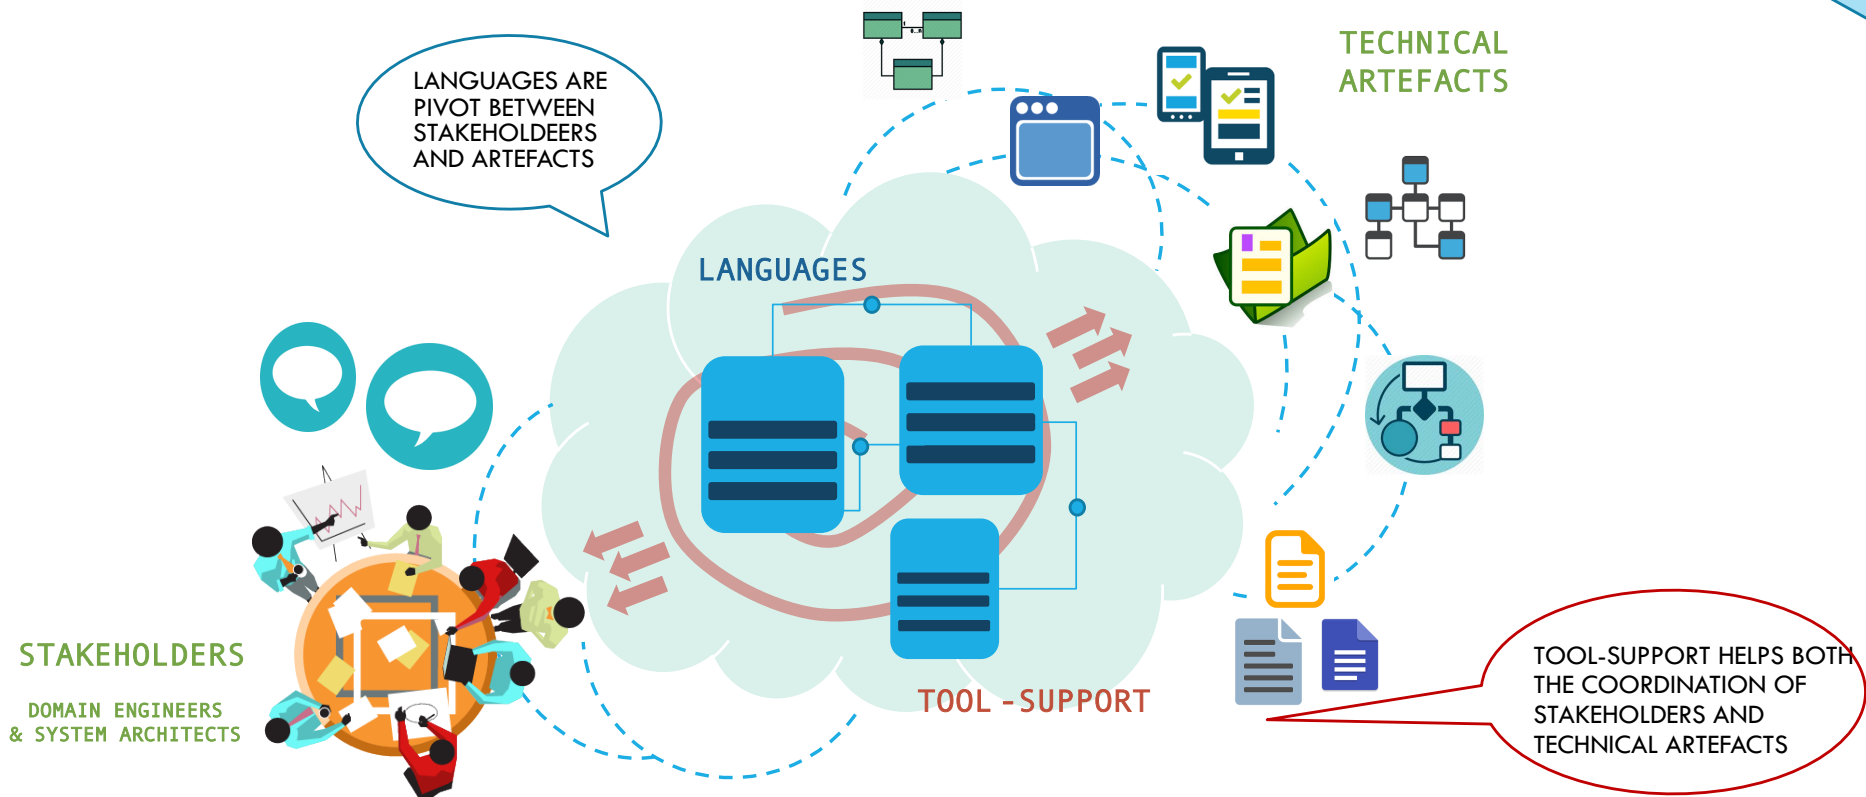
LANGUAGES ARE PIVOT BETWEEN STAKEHOLDEERS AND ARTEFACTS

TECHNICAL ARTEFACTS

LANGUAGES

STAKEHOLDERS

DOMAIN ENGINEERS & SYSTEM ARCHITECTS

TOOL -SUPPORT

TOOL-SUPPORT HELPS BOTH THE COORDINATION OF STAKEHOLDERS AND TECHNICAL ARTEFACTS